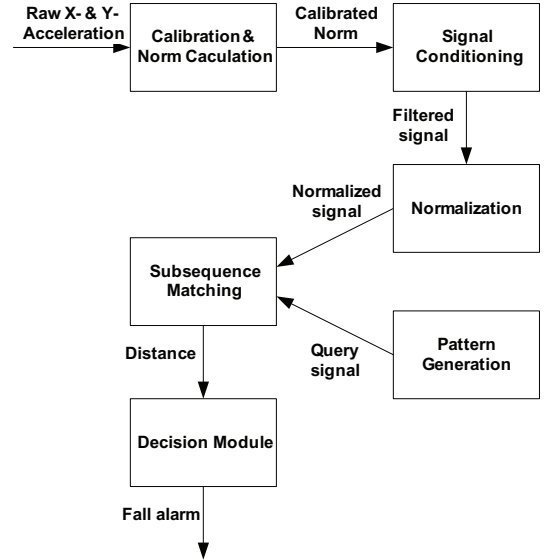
Raw X- & Y-Acceleration

Calibration & Norm Caculation

Calibrated Norm

Signal Conditioning

Filtered signal

Normalization

Normalized signal

Subsequence Matching

Pattern Generation

Query signal

Distance

Decision Module

Fall alarm